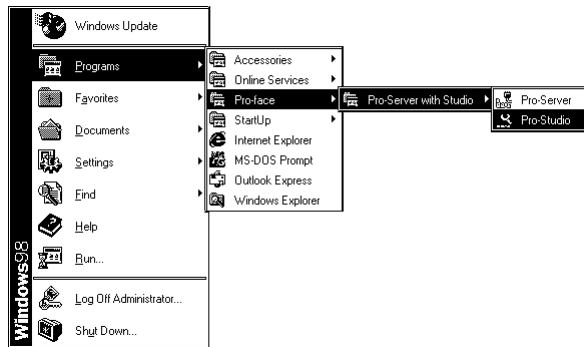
Windows Update

Programs
Favorites
Documents
Settings
Find
Help
Run...

Log Off Administrator...
Shut Down...

Windows98

Accessories
Online Services
Pro-face
StartUp
Internet Explorer
MS-DOS Prompt
Outlook Express
Windows Explorer

Pro-Server with Studio

Pro-Server
Pro-Studio